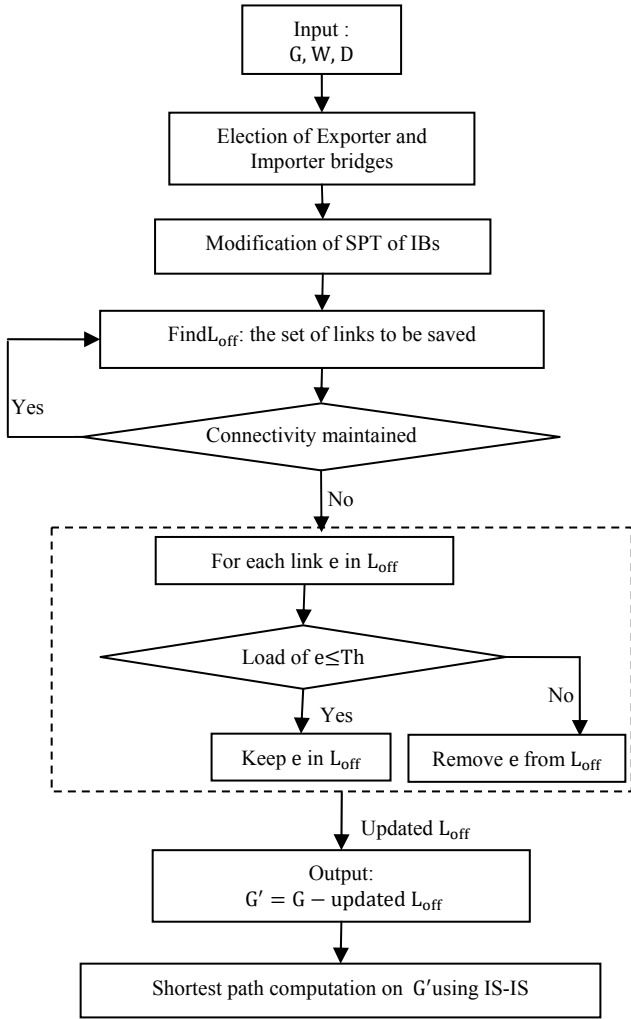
Input :
G, W, D

Election of Exporter and Importer bridges

Modification of SPT of IBs

Find$L_{off}$: the set of links to be saved

Yes

Connectivity maintained

No

For each link e in $L_{off}$

Load of $e \leq Th$

No

Yes

Keep e in $L_{off}$

Remove e from $L_{off}$

Updated $L_{off}$

Output:
$G' = G - \text{updated } L_{off}$

Shortest path computation on $G'$using IS-IS